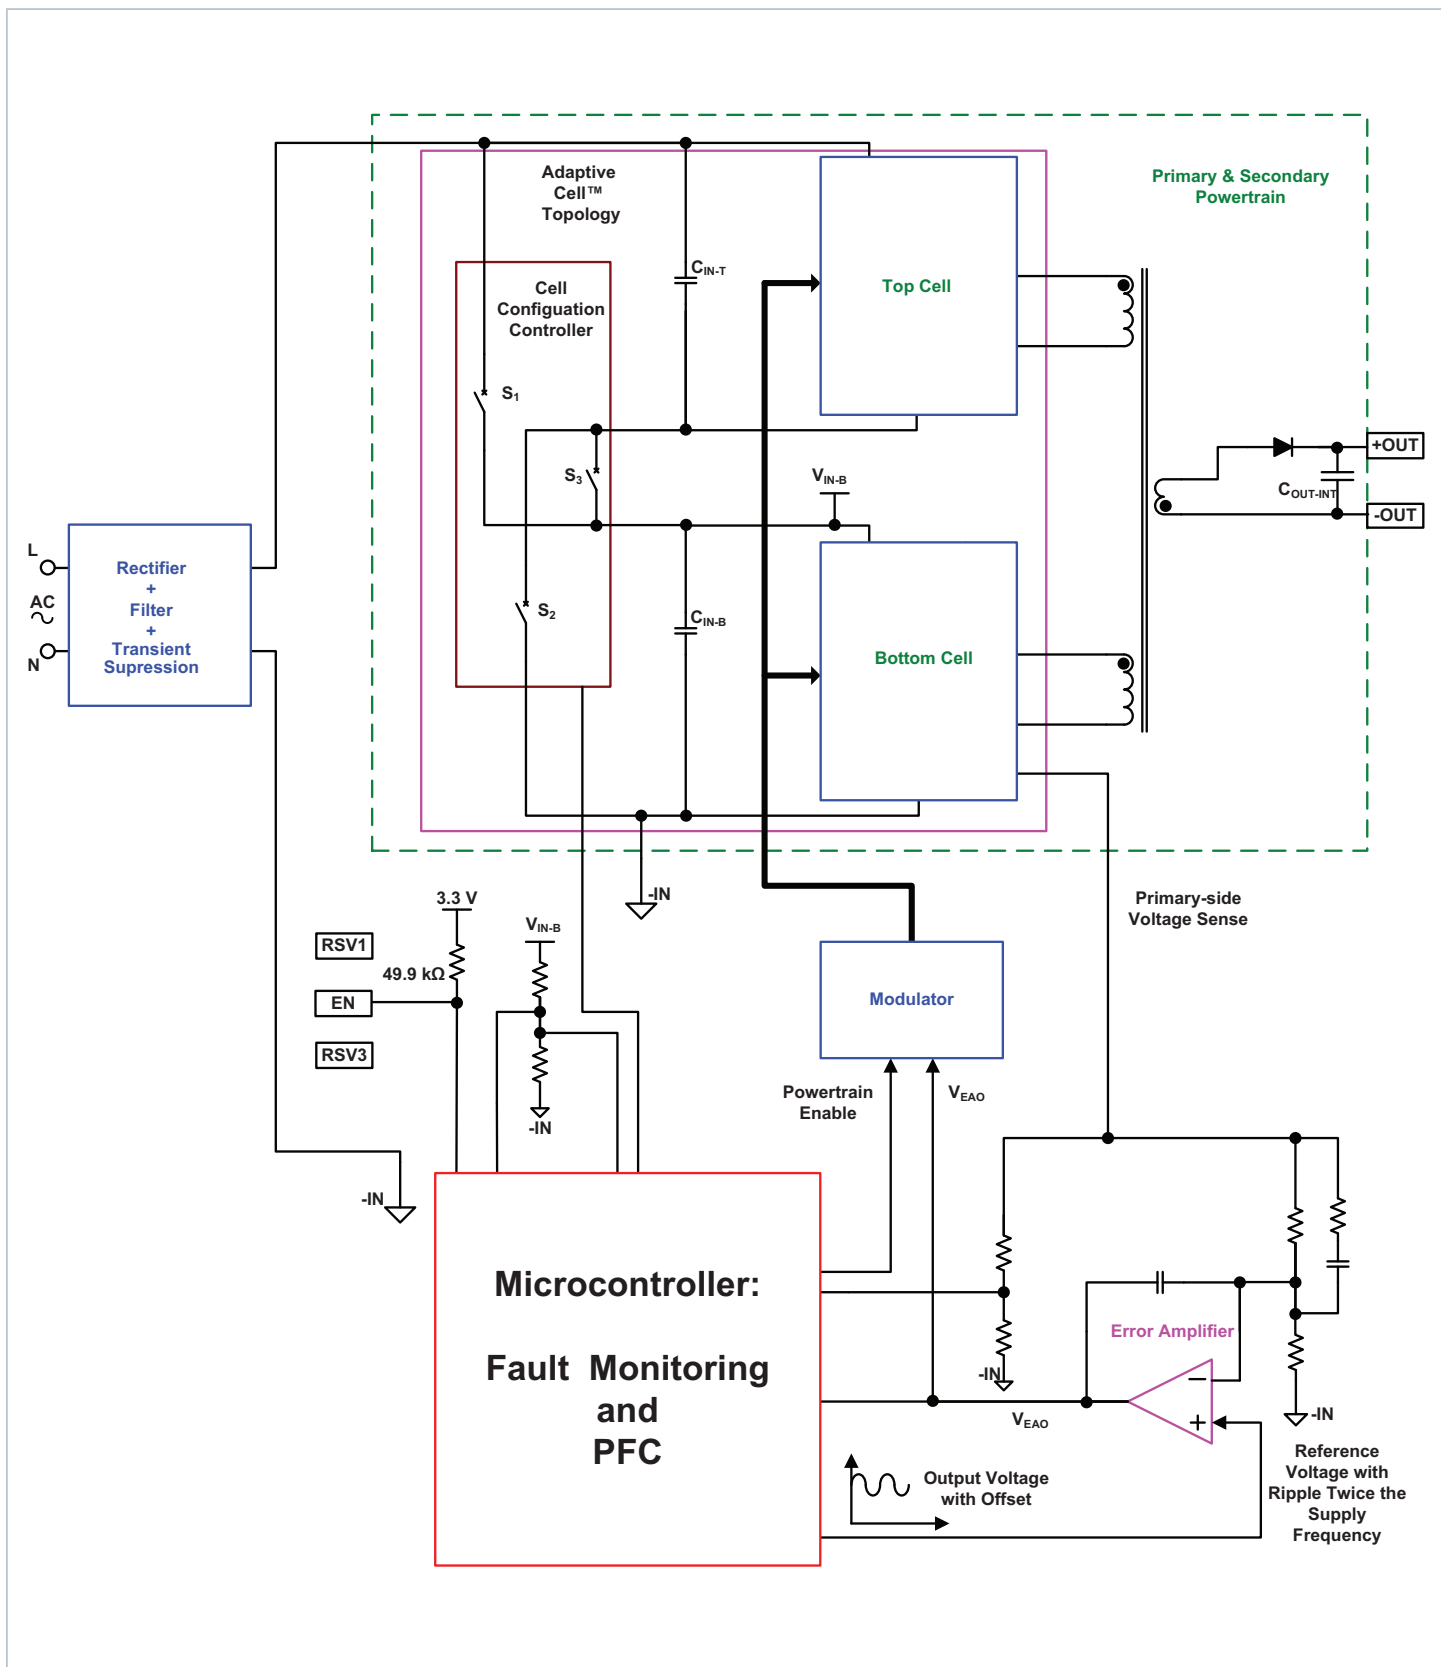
Adaptive Cell™ Topology

Primary & Secondary Powertrain

Cell Configuation Controller

$C_{IN-T}$

Top Cell

$S_1$

$S_3$

$V_{IN-B}$

+OUT

$C_{OUT-INT}$

-OUT

L

AC

N

Rectifier + Filter + Transient Supression

$S_2$

$C_{IN-B}$

Bottom Cell

-IN

Primary-side Voltage Sense

3.3 V

RSV1

49.9 kΩ

EN

RSV3

$V_{IN-B}$

-IN

Modulator

Powertrain Enable

$V_{EAO}$

-IN

Microcontroller:

Fault Monitoring and PFC

Error Amplifier

-IN

$V_{EAO}$

-IN

Output Voltage with Offset

Reference Voltage with Ripple Twice the Supply Frequency